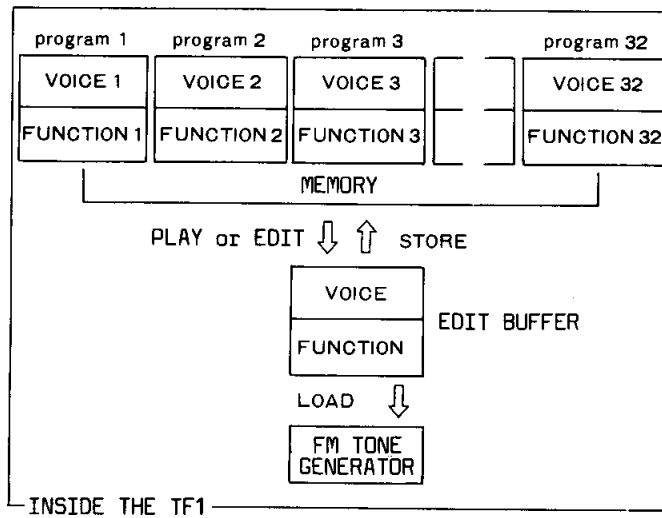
program 1
VOICE 1
FUNCTION 1

program 2
VOICE 2
FUNCTION 2

program 3
VOICE 3
FUNCTION 3

program 32
VOICE 32
FUNCTION 32

MEMORY

PLAY or EDIT ⇩ ⇧ STORE

VOICE
FUNCTION
EDIT BUFFER

LOAD ⇩

FM TONE GENERATOR

INSIDE THE TF1